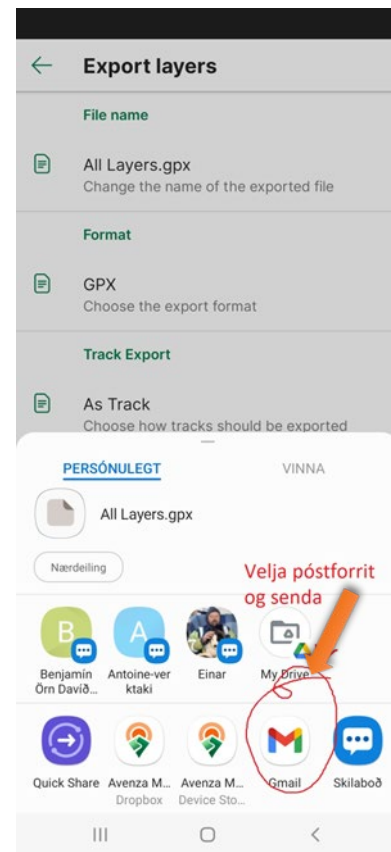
Export layers

File name

All Layers.gpx
Change the name of the exported file

Format

GPX
Choose the export format

Track Export

As Track
Choose how tracks should be exported

PERSÓNULEGT

VINNA

All Layers.gpx

Nærdeiling

Velja póstforrit og senda

Benjamín Örn Davið...

Antoine-verktaki

Einar

My Drive

Quick Share

Avenza M... Dropbox

Avenza M... Device Sto...

Gmail

Skilaboð